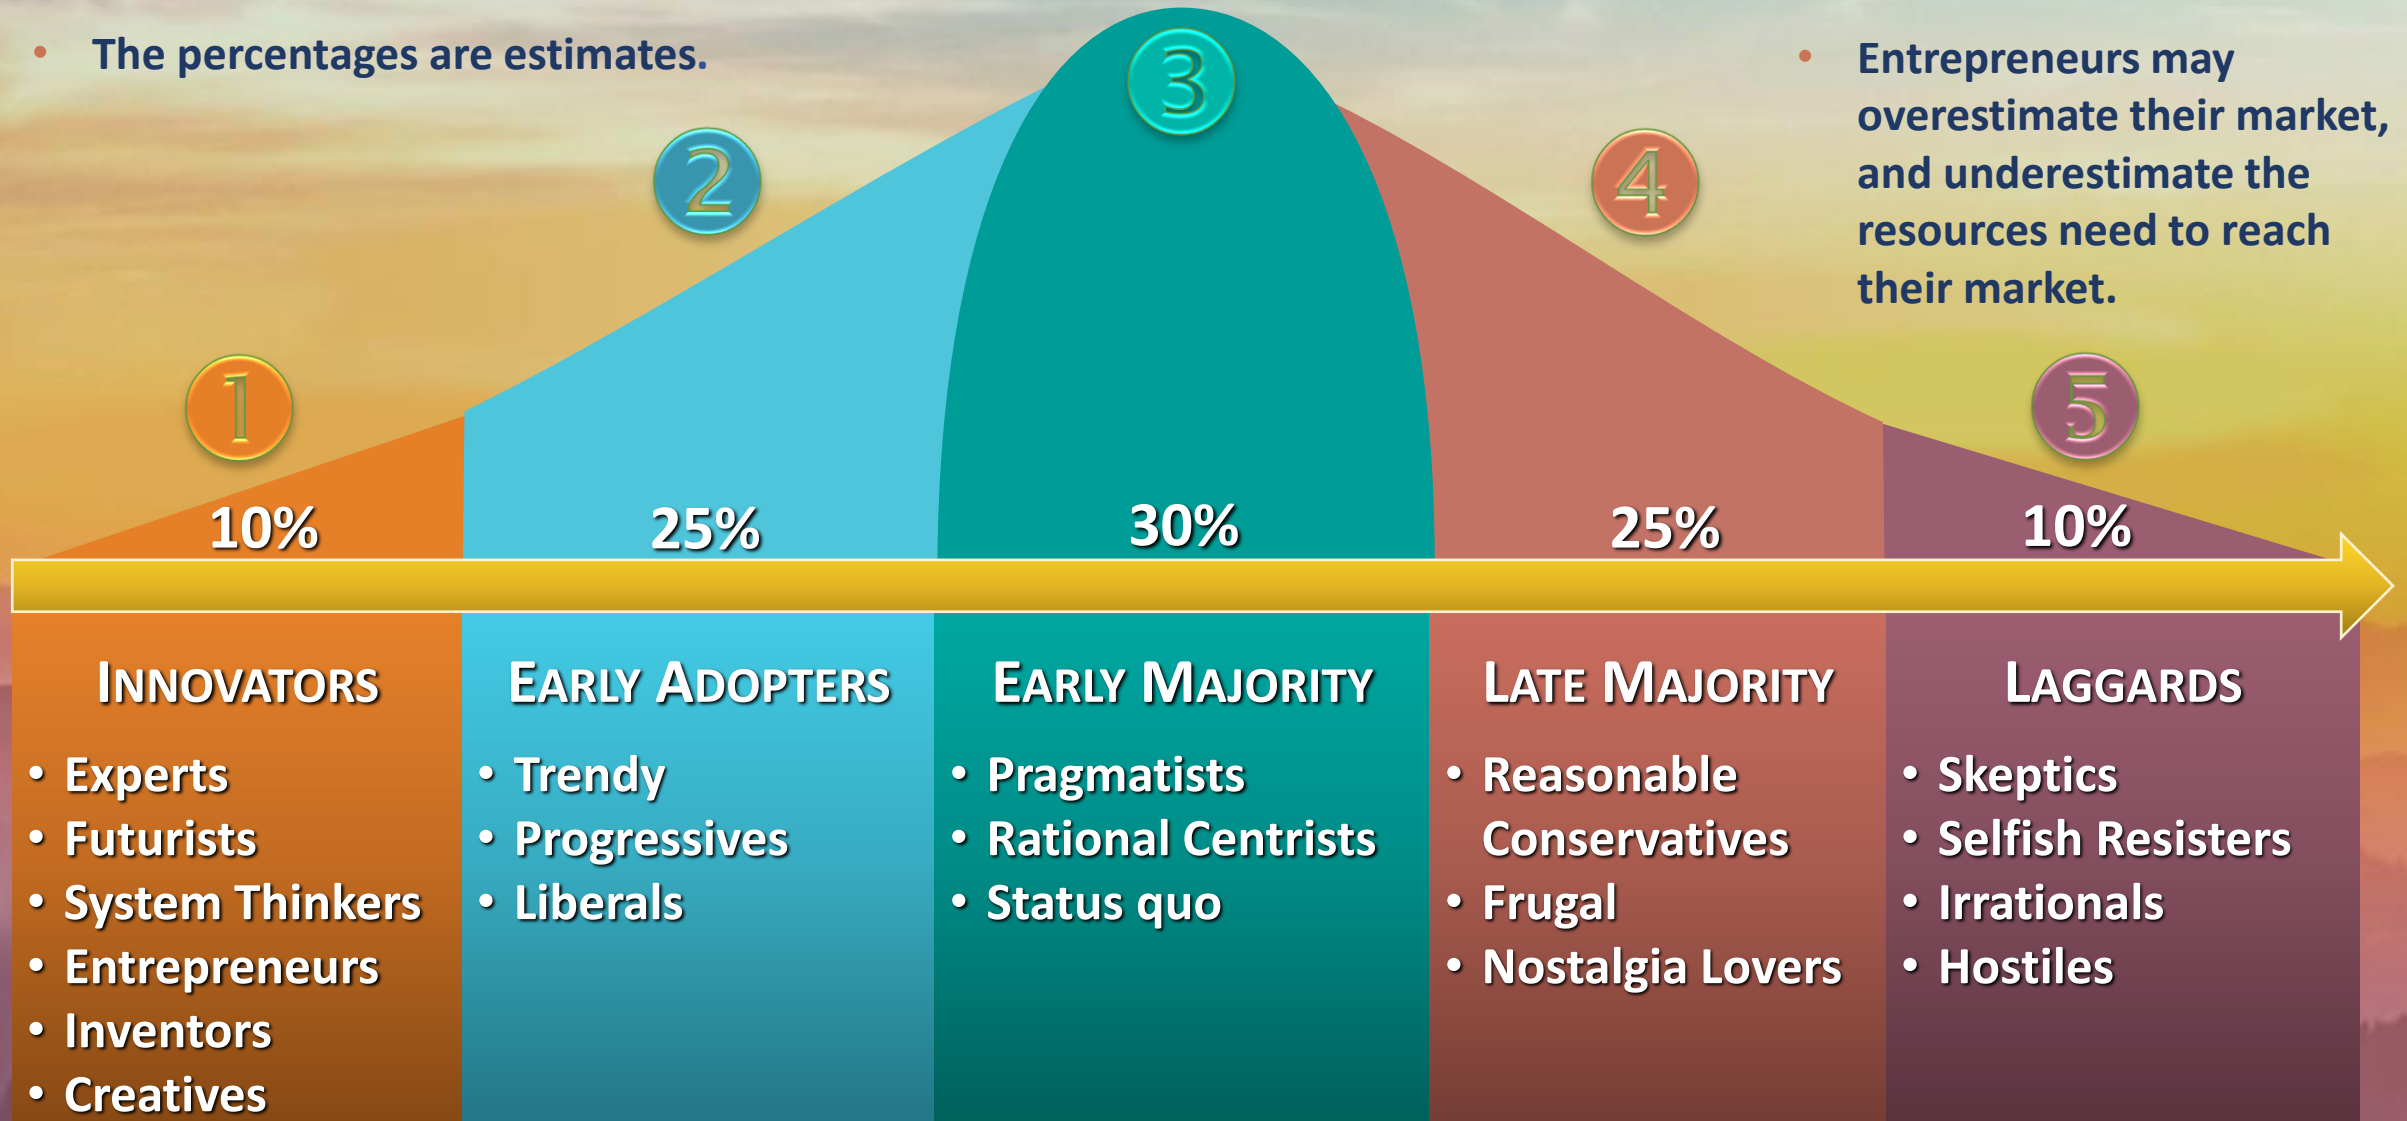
• The percentages are estimates.

• Entrepreneurs may overestimate their market, and underestimate the resources need to reach their market.

1
2
3
4
5

10%
25%
30%
25%
10%

INNOVATORS
• Experts
• Futurists
• System Thinkers
• Entrepreneurs
• Inventors
• Creatives

EARLY ADOPTERS
• Trendy
• Progressives
• Liberals

EARLY MAJORITY
• Pragmatists
• Rational Centrists
• Status quo

LATE MAJORITY
• Reasonable Conservatives
• Frugal
• Nostalgia Lovers

LAGGARDS
• Skeptics
• Selfish Resisters
• Irrationals
• Hostiles